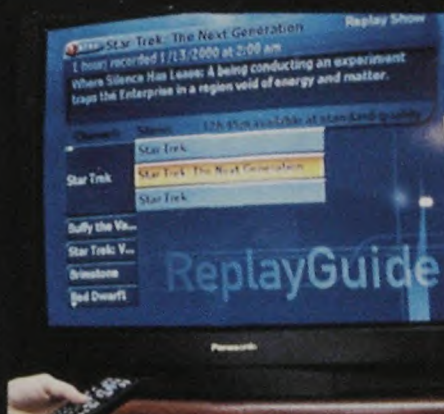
Star Trek: The Next Generation
Replay Show
1 hour) recorded 1/13/2000 at 2:00 am
Where Silence Has Lease: A being conducting an experiment traps the Enterprise in a region void of energy and matter.

Channel
Shows
12h 45m available at standard quality

Star Trek
Star Trek
Star Trek: The Next Generation
Star Trek
Buffy the Va...
Star Trek: V...
Brimstone
Red Dwarf

ReplayGuide

Panasonic